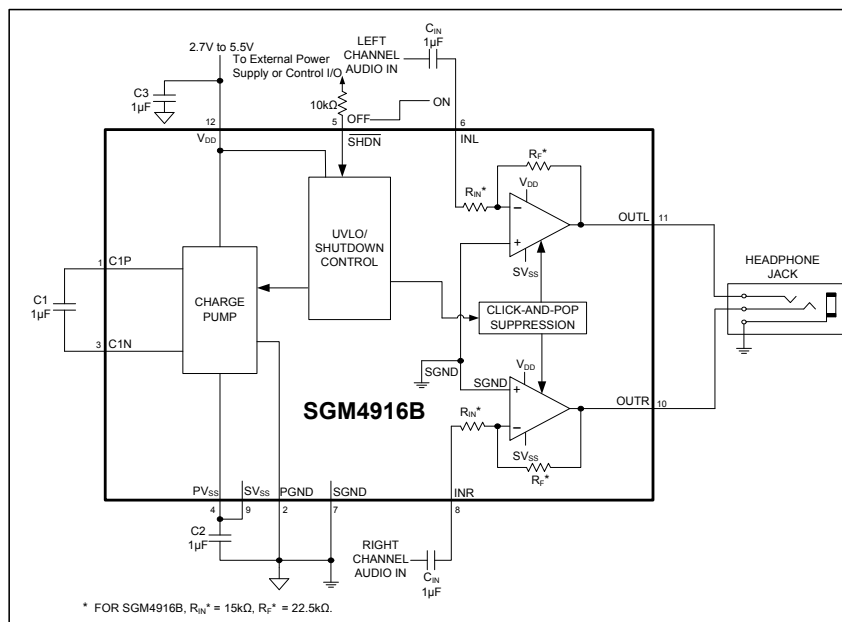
2.7V to 5.5V
To External Power Supply or Control I/O

LEFT CHANNEL AUDIO IN

$C_{IN}$
1µF

C3
1µF

10kΩ

OFF

ON

12

5

6

$V_{DD}$

$\overline{SHDN}$

INL

$R_F$*

$V_{DD}$

$R_{IN}$*

−

+

UVLO/ SHUTDOWN CONTROL

OUTL

11

$SV_{SS}$

HEADPHONE JACK

1

C1P

C1
1µF

CHARGE PUMP

CLICK-AND-POP SUPPRESSION

3

C1N

$V_{DD}$

SGND

SGND

+

SGM4916B

$R_{IN}$*

−

OUTR

10

$SV_{SS}$

$R_F$*

$PV_{SS}$

$SV_{SS}$

PGND

SGND

INR

4

9

2

7

8

C2
1µF

RIGHT CHANNEL AUDIO IN

$C_{IN}$
1µF

* FOR SGM4916B, $R_{IN}$* = 15kΩ, $R_F$* = 22.5kΩ.